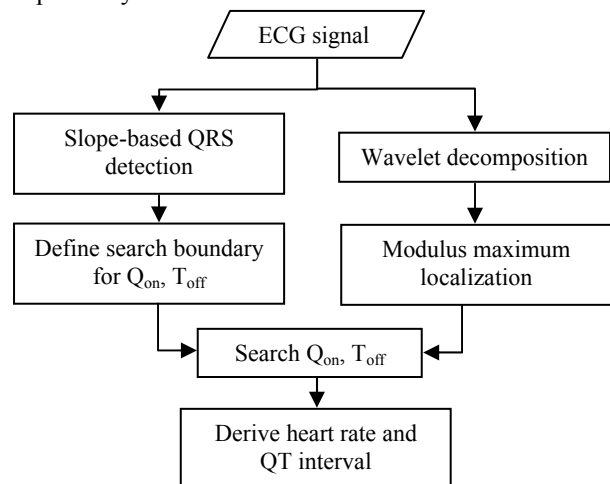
ECG signal

Slope-based QRS detection

Wavelet decomposition

Define search boundary for $Q_{on}$, $T_{off}$

Modulus maximum localization

Search $Q_{on}$, $T_{off}$

Derive heart rate and QT interval